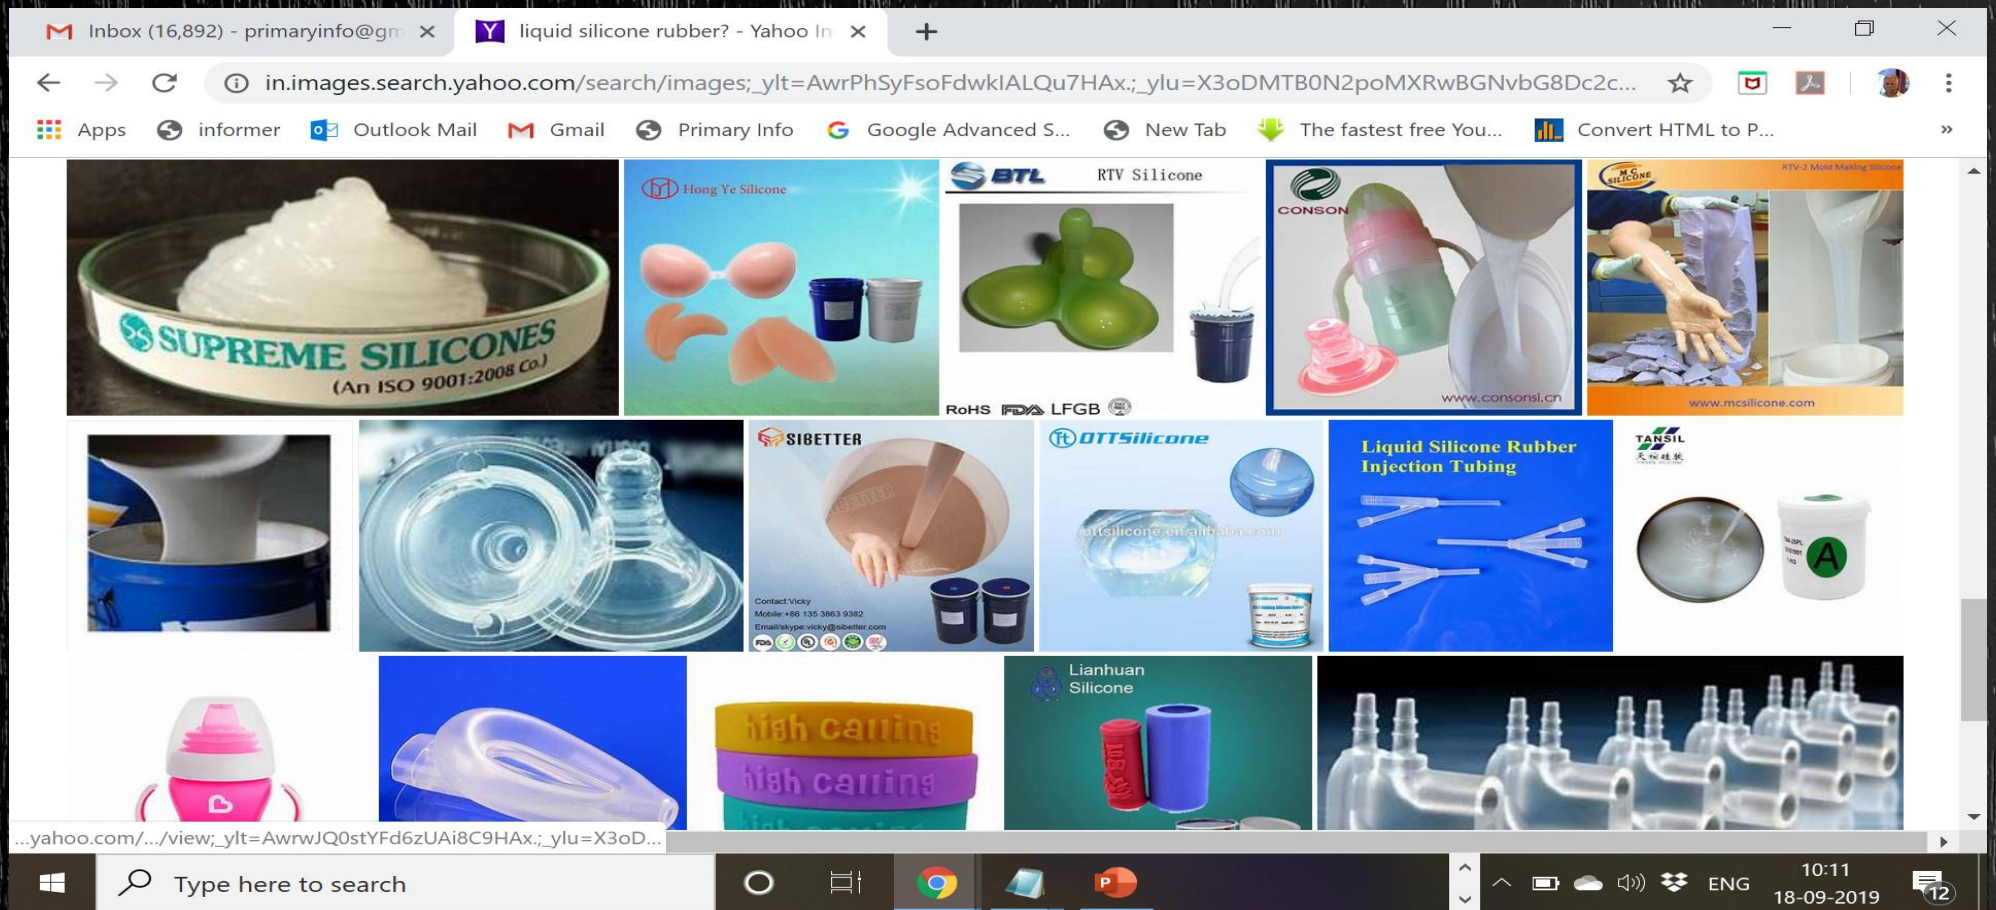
Inbox (16,892) - primaryinfo@gm ×
liquid silicone rubber? - Yahoo In ×
+

in.images.search.yahoo.com/search/images;_ylt=AwrPhSyFsoFdwkIALQu7HAx.;_ylu=X3oDMTB0N2poMXRwBGNvbG8Dc2c...

Apps informer Outlook Mail Gmail Primary Info Google Advanced S... New Tab The fastest free You... Convert HTML to P... »

SUPREME SILICONES (An ISO 9001:2008 Co.)

Hong Ye Silicone

BTL RTV Silicone

RoHS FDA LFGB

CONSON
www.consonsi.cn

M.C SILICONE
RTV-2 Mold Making Silicone
www.mcsilicone.com

SIBETTER
Contact:Vicky
Mobile:+86 135 3863 9382
Email/skype:vicky@sibetter.com

OTTSilicone
ottsilicone.en.alibaba.com

Liquid Silicone Rubber Injection Tubing

TANSIL

A

high calling
high calling

Lianhuan Silicone

...yahoo.com/.../view;_ylt=AwrwJQ0stYFd6zUAi8C9HAx.;_ylu=X3oD...

Type here to search

ENG
10:11
18-09-2019
12